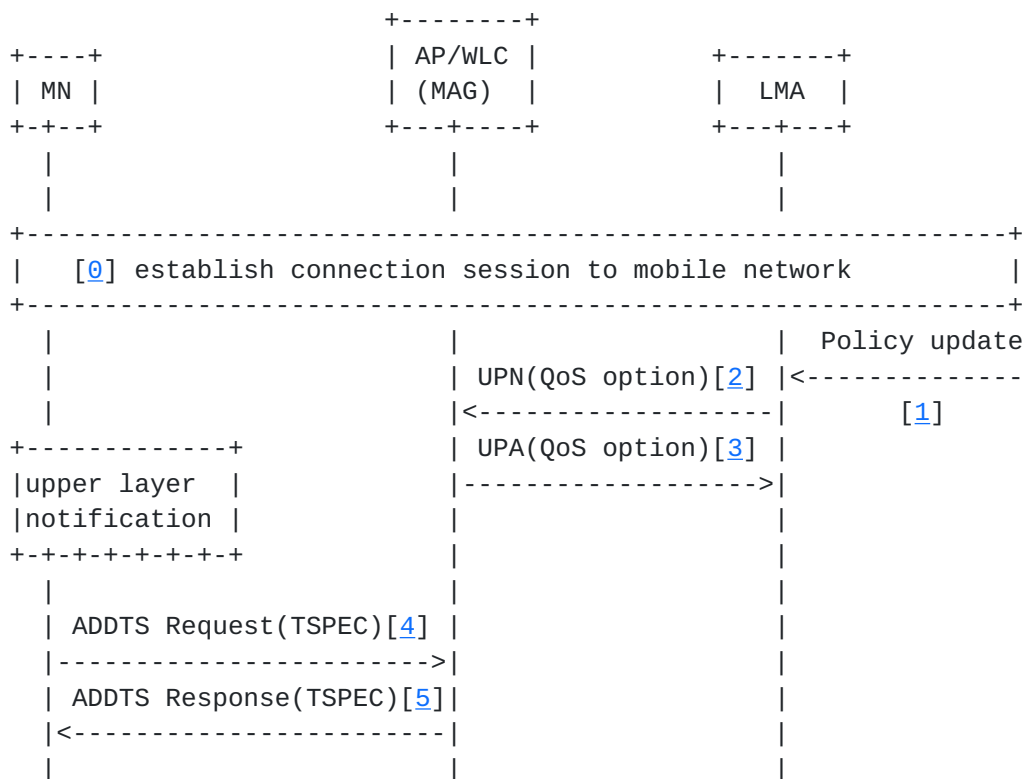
MN

AP/WLC (MAG)

LMA

[0] establish connection session to mobile network

Policy update [1]

UPN(QoS option)[2]

UPA(QoS option)[3]

upper layer notification

ADDTS Request(TSPEC)[4]

ADDTS Response(TSPEC)[5]